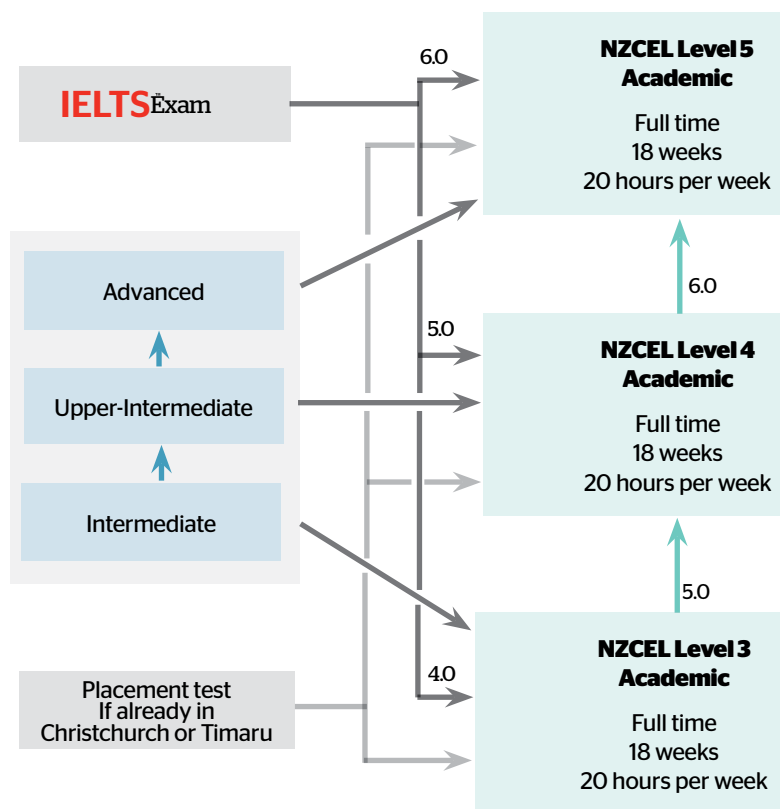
IELTSExam

6.0

NZCEL Level 5
Academic

Full time
18 weeks
20 hours per week

Advanced

Upper-Intermediate

Intermediate

6.0

5.0

NZCEL Level 4
Academic

Full time
18 weeks
20 hours per week

5.0

4.0

Placement test
If already in
Christchurch or Timaru

NZCEL Level 3
Academic

Full time
18 weeks
20 hours per week